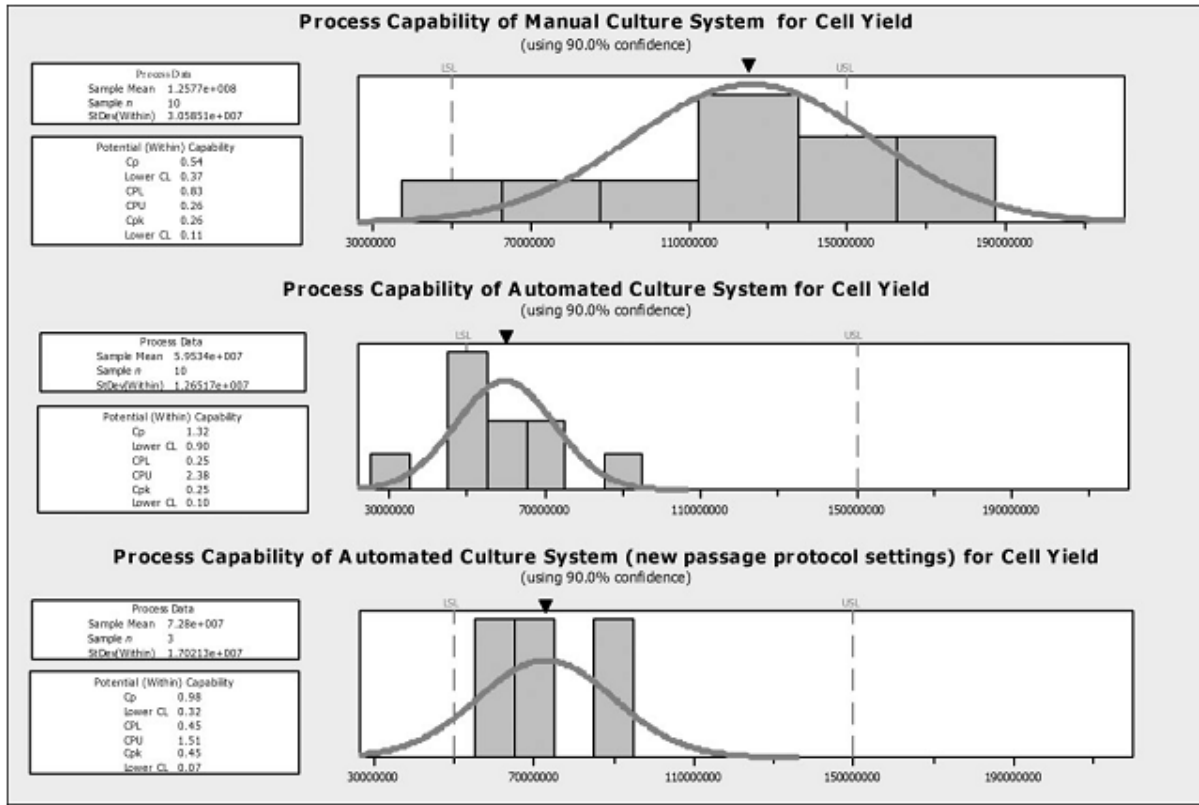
Process Capability of Manual Culture System for Cell Yield
(using 90.0% confidence)

Process Data
Sample Mean 1.2577e+008
Sample n 10
StDev(Within) 3.05851e+007

Potential (Within) Capability
Cp 0.54
Lower CL 0.37
CPL 0.83
CPU 0.26
Cpk 0.26
Lower CL 0.11

LSL
USL

30000000
70000000
110000000
150000000
190000000

Process Capability of Automated Culture System for Cell Yield
(using 90.0% confidence)

Process Data
Sample Mean 5.9534e+007
Sample n 10
StDev(Within) 1.26517e+007

Potential (Within) Capability
Cp 1.32
Lower CL 0.90
CPL 0.25
CPU 2.38
Cpk 0.25
Lower CL 0.10

LSL
USL

30000000
70000000
110000000
150000000
190000000

Process Capability of Automated Culture System (new passage protocol settings) for Cell Yield
(using 90.0% confidence)

Process Data
Sample Mean 7.28e+007
Sample n 3
StDev(Within) 1.70213e+007

Potential (Within) Capability
Cp 0.98
Lower CL 0.32
CPL 0.45
CPU 1.51
Cpk 0.45
Lower CL 0.07

LSL
USL

30000000
70000000
110000000
150000000
190000000